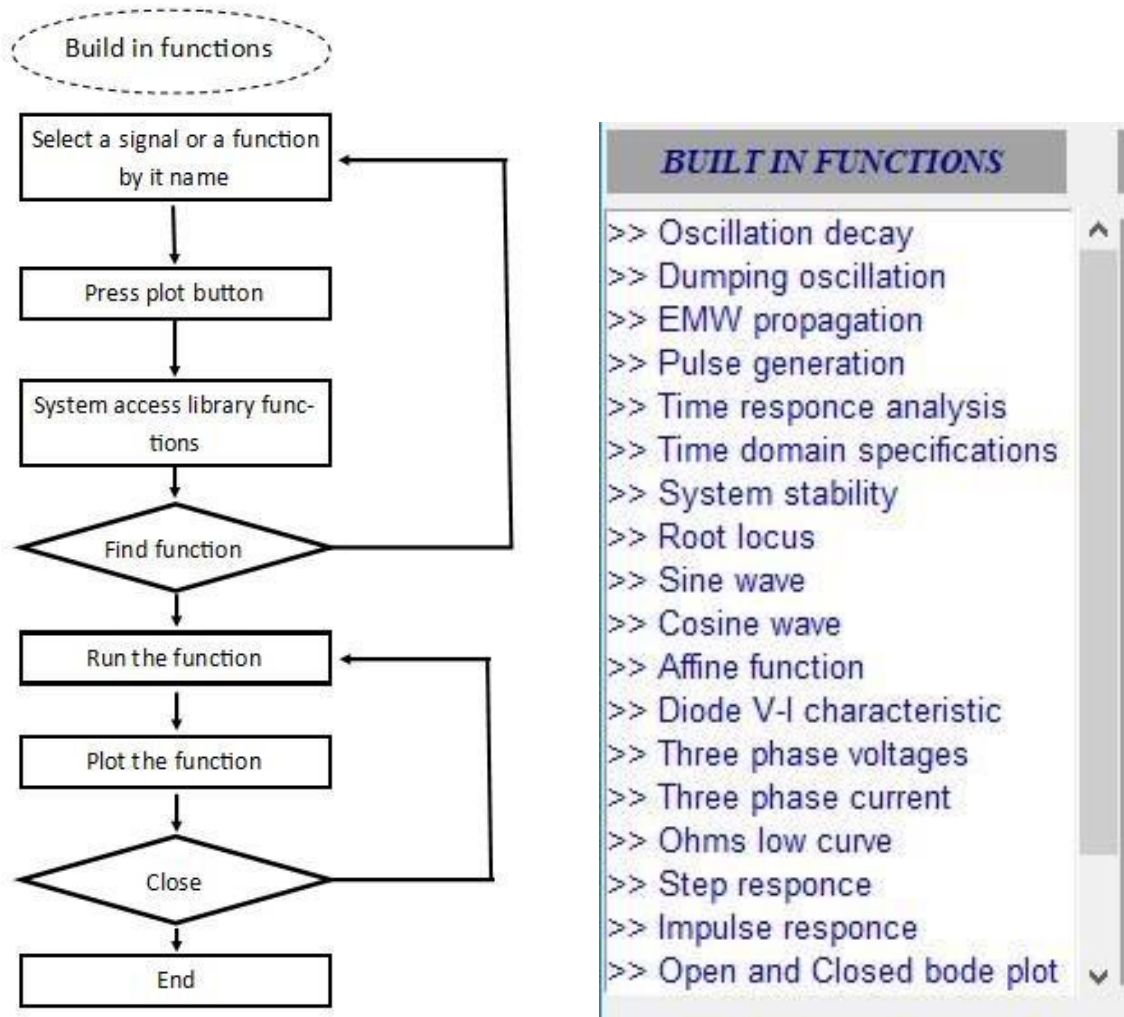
Build in functions

Select a signal or a function by it name

Press plot button

System access library functions

Find function

Run the function

Plot the function

Close

End

BUILT IN FUNCTIONS

>> Oscillation decay
>> Dumping oscillation
>> EMW propagation
>> Pulse generation
>> Time responce analysis
>> Time domain specifications
>> System stability
>> Root locus
>> Sine wave
>> Cosine wave
>> Affine function
>> Diode V-I characteristic
>> Three phase voltages
>> Three phase current
>> Ohms low curve
>> Step responce
>> Impulse responce
>> Open and Closed bode plot